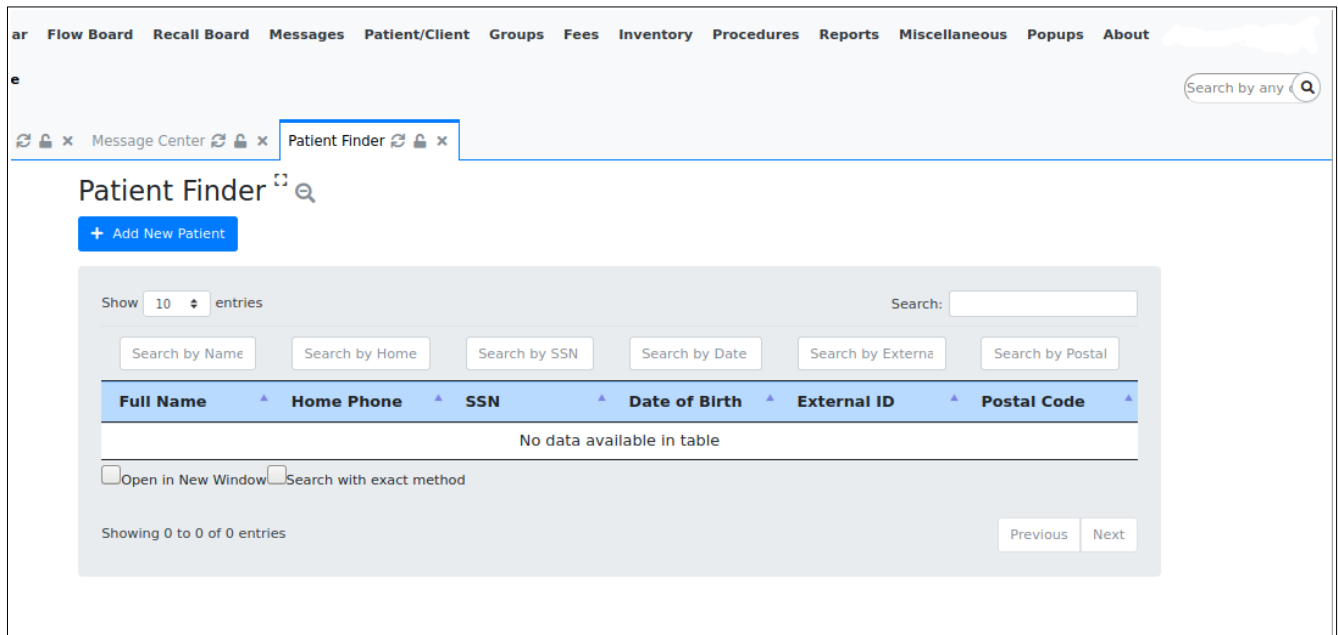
ar Flow Board Recall Board Messages Patient/Client Groups Fees Inventory Procedures Reports Miscellaneous Popups About

e

Search by any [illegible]

Message Center Patient Finder

Patient Finder

+ Add New Patient

Show 10 entries

Search:

Search by Name Search by Home Search by SSN Search by Date Search by Externa Search by Postal

| Full Name | Home Phone | SSN | Date of Birth | External ID | Postal Code |
|---|---|---|---|---|---|
| No data available in table | | | | | |

Open in New Window Search with exact method

Showing 0 to 0 of 0 entries

Previous Next